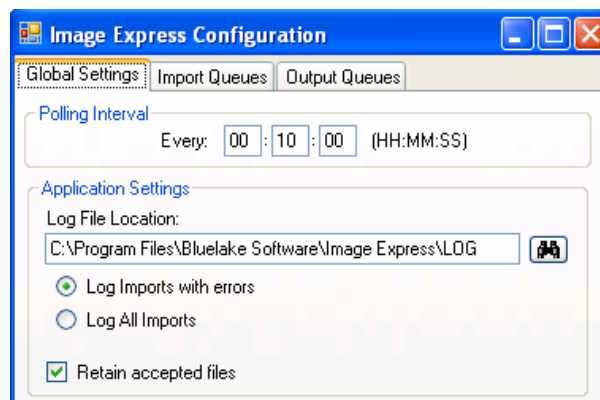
Image Express Configuration

Global Settings | Import Queues | Output Queues

Polling Interval

Every: 00 : 10 : 00 (HH:MM:SS)

Application Settings

Log File Location:

C:\Program Files\Bluelake Software\Image Express\LOG

Log Imports with errors

Log All Imports

Retain accepted files